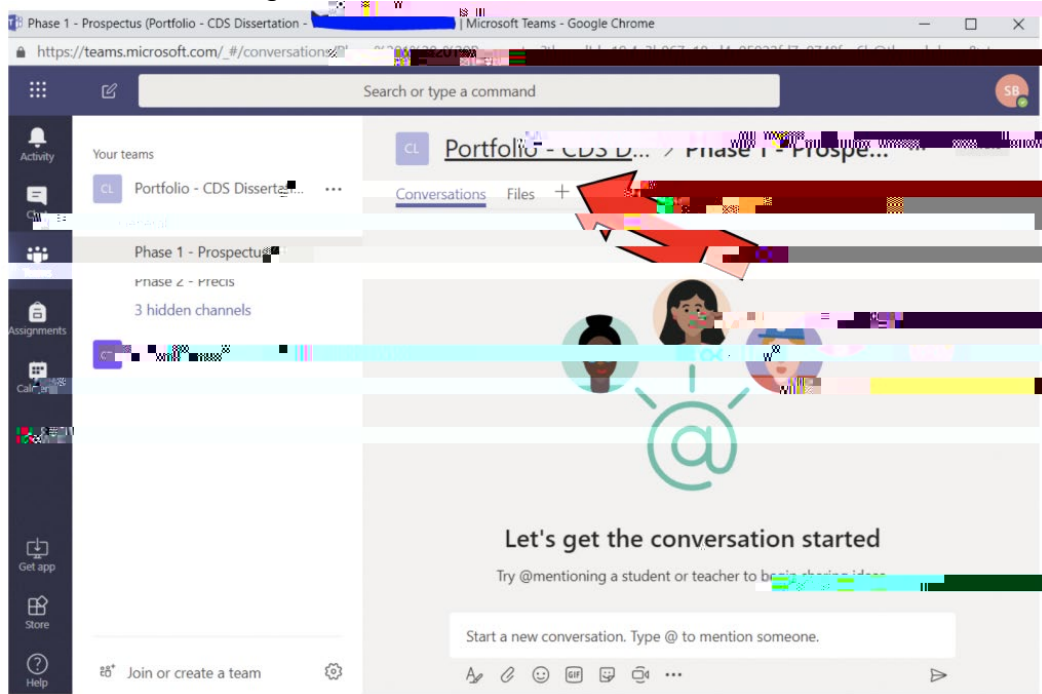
Phase 1 - Prospectus (Portfolio - CDS Dissertation - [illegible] | Microsoft Teams - Google Chrome

https://teams.microsoft.com/_#/conversations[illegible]

Search or type a command

SB

Activity

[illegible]

Teams

Assignments

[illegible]

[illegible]

Get app

Store

Help

Your teams

CL

Portfolio - CDS Disserta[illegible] ···

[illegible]

Phase 1 - Prospectu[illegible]

Phase 2 - Precis

3 hidden channels

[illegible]

Join or create a team

CL

Portfolio - CDS D... > Phase 1 - Prospe...

Conversations Files +

Let's get the conversation started

Try @mentioning a student or teacher to be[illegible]

Start a new conversation. Type @ to mention someone.